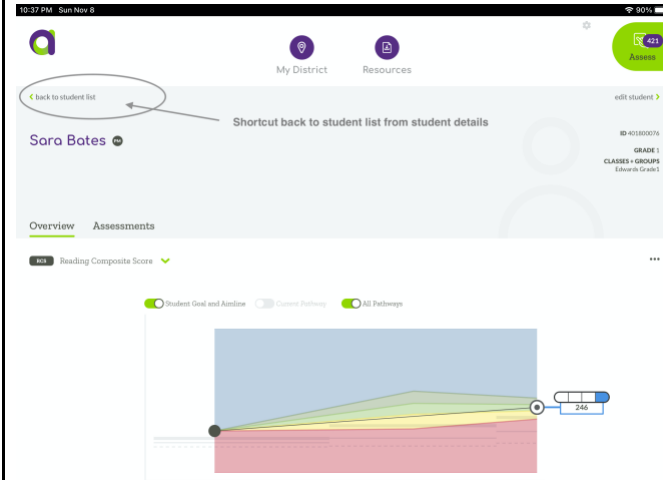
10:37 PM Sun Nov 8

90%

My District

Resources

421

Assess

< back to student list

edit student >

Shortcut back to student list from student details

Sara Bates

ID 401800076

GRADE 1

CLASSES + GROUPS
Edwards Grade1

Overview

Assessments

RCS

Reading Composite Score

Student Goal and Aimline

Current Pathway

All Pathways

246